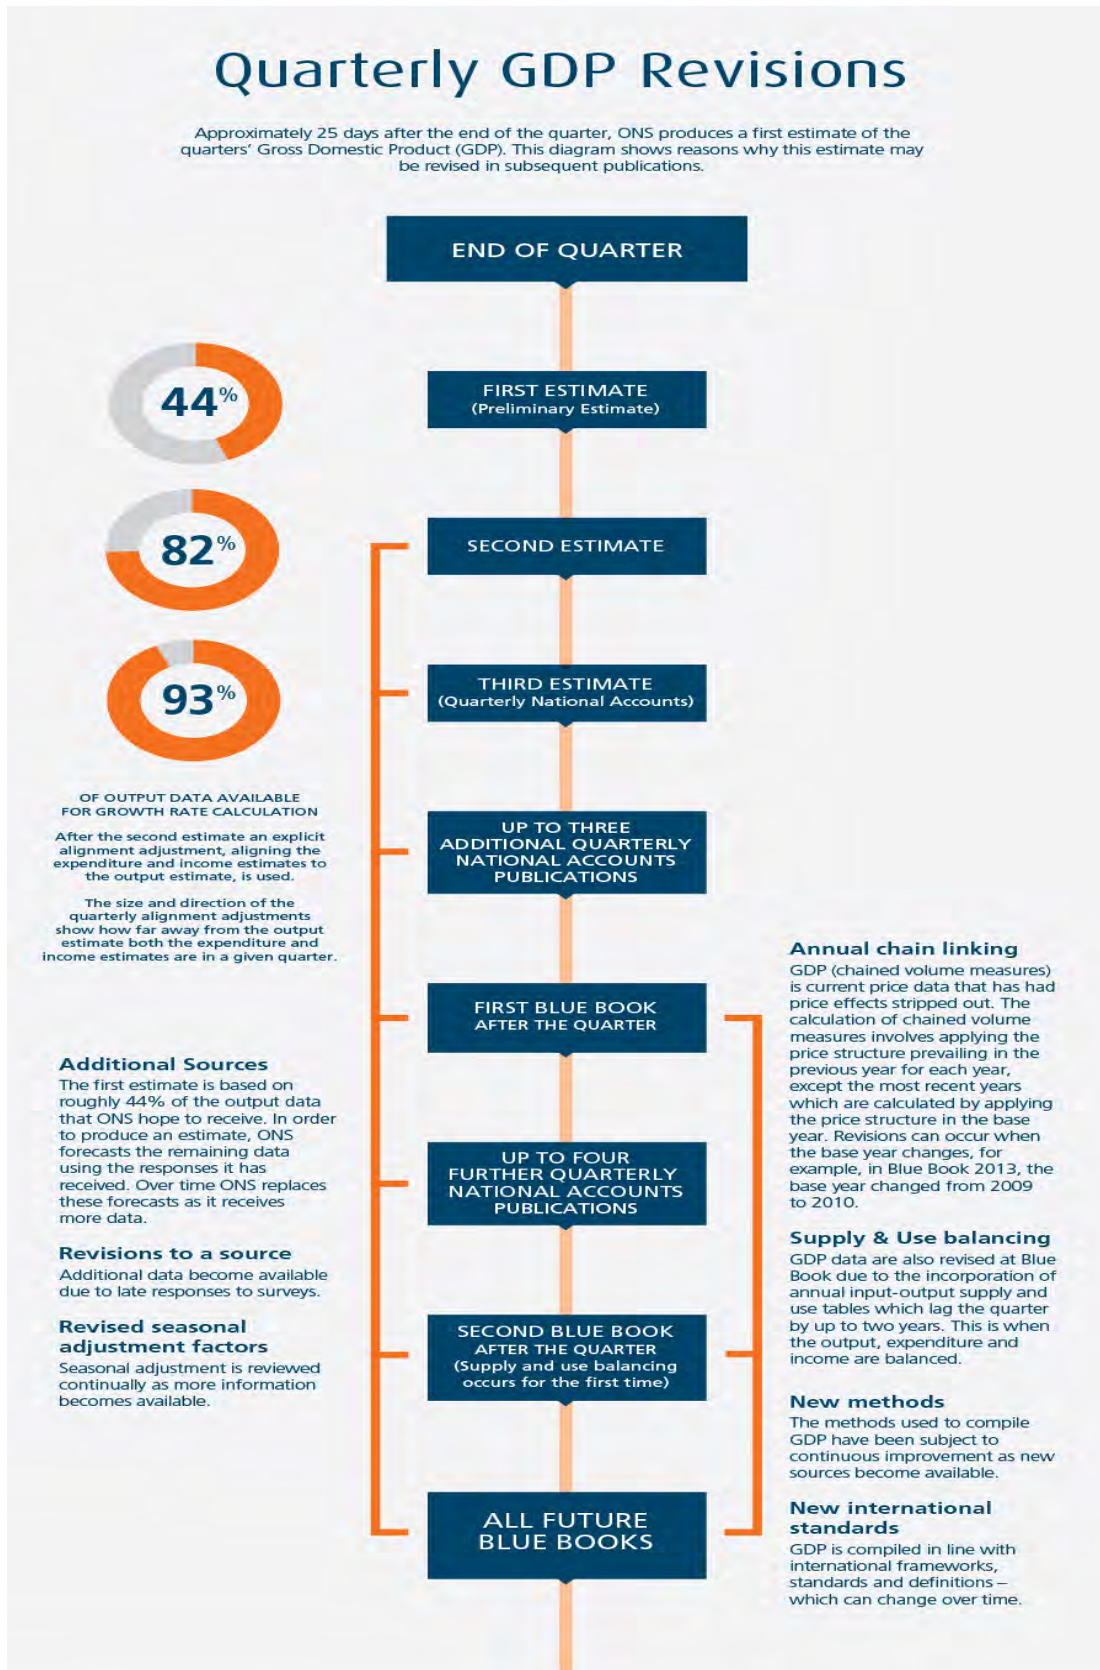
Quarterly GDP Revisions

Approximately 25 days after the end of the quarter, ONS produces a first estimate of the quarters' Gross Domestic Product (GDP). This diagram shows reasons why this estimate may be revised in subsequent publications.

END OF QUARTER

FIRST ESTIMATE
(Preliminary Estimate)

SECOND ESTIMATE

THIRD ESTIMATE
(Quarterly National Accounts)

UP TO THREE ADDITIONAL QUARTERLY NATIONAL ACCOUNTS PUBLICATIONS

FIRST BLUE BOOK AFTER THE QUARTER

UP TO FOUR FURTHER QUARTERLY NATIONAL ACCOUNTS PUBLICATIONS

SECOND BLUE BOOK AFTER THE QUARTER
(Supply and use balancing occurs for the first time)

ALL FUTURE BLUE BOOKS

44%

82%

93%

OF OUTPUT DATA AVAILABLE FOR GROWTH RATE CALCULATION

After the second estimate an explicit alignment adjustment, aligning the expenditure and income estimates to the output estimate, is used.

The size and direction of the quarterly alignment adjustments show how far away from the output estimate both the expenditure and income estimates are in a given quarter.

Additional Sources
The first estimate is based on roughly 44% of the output data that ONS hope to receive. In order to produce an estimate, ONS forecasts the remaining data using the responses it has received. Over time ONS replaces these forecasts as it receives more data.

Revisions to a source
Additional data become available due to late responses to surveys.

Revised seasonal adjustment factors
Seasonal adjustment is reviewed continually as more information becomes available.

Annual chain linking
GDP (chained volume measures) is current price data that has had price effects stripped out. The calculation of chained volume measures involves applying the price structure prevailing in the previous year for each year, except the most recent years which are calculated by applying the price structure in the base year. Revisions can occur when the base year changes, for example, in Blue Book 2013, the base year changed from 2009 to 2010.

Supply & Use balancing
GDP data are also revised at Blue Book due to the incorporation of annual input-output supply and use tables which lag the quarter by up to two years. This is when the output, expenditure and income are balanced.

New methods
The methods used to compile GDP have been subject to continuous improvement as new sources become available.

New international standards
GDP is compiled in line with international frameworks, standards and definitions – which can change over time.